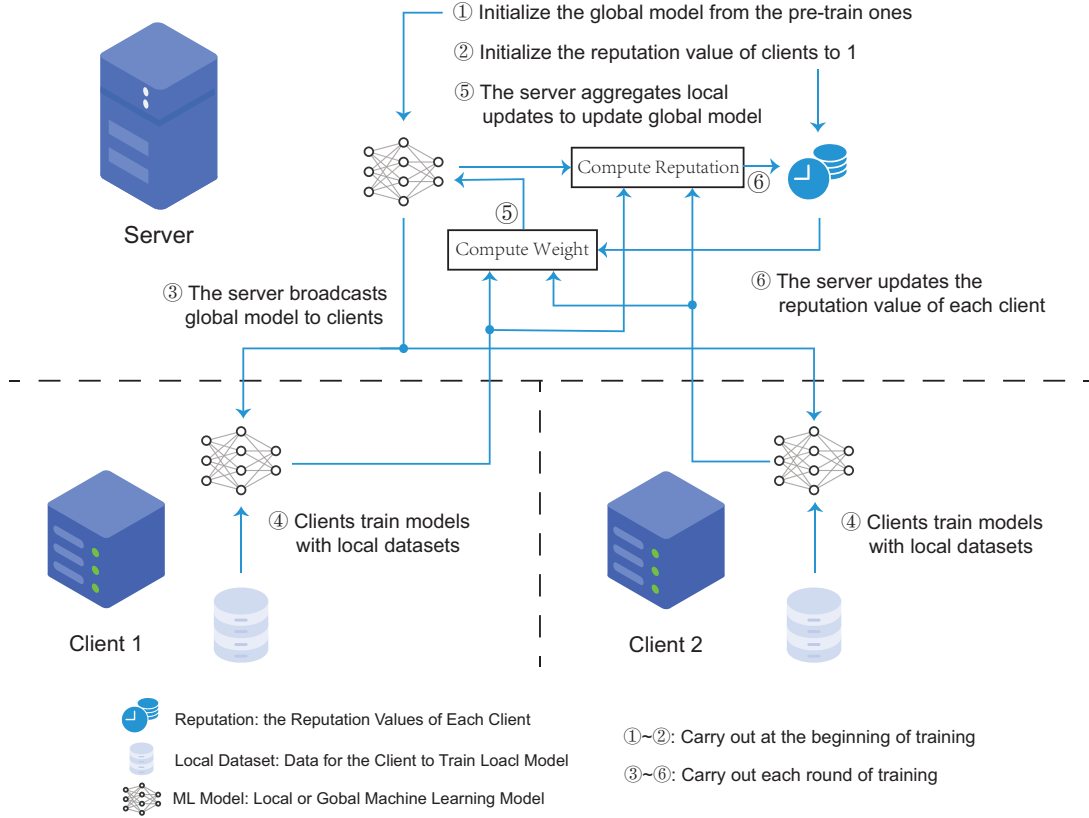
① Initialize the global model from the pre-train ones

② Initialize the reputation value of clients to 1

⑤ The server aggregates local updates to update global model

Server

Compute Reputation

⑥

⑤

Compute Weight

③ The server broadcasts global model to clients

⑥ The server updates the reputation value of each client

④ Clients train models with local datasets

④ Clients train models with local datasets

Client 1

Client 2

Reputation: the Reputation Values of Each Client

Local Dataset: Data for the Client to Train Loacl Model

ML Model: Local or Gobal Machine Learning Model

①~②: Carry out at the beginning of training

③~⑥: Carry out each round of training